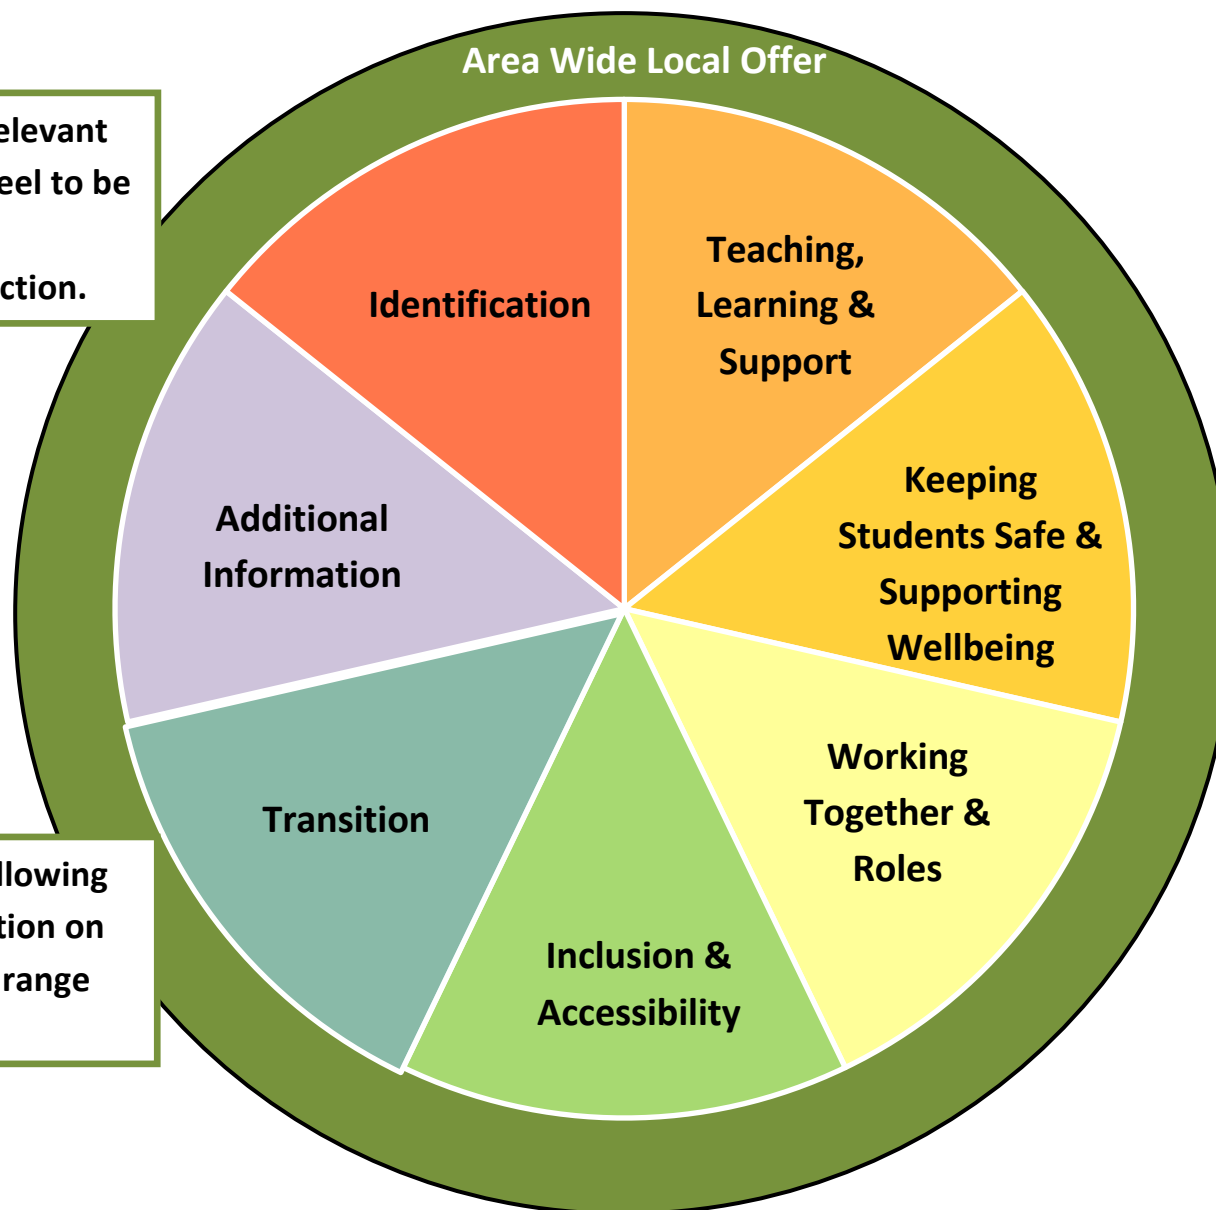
elevant
eel to be

ction.

Area Wide Local Offer

Identification

Teaching, Learning & Support

Keeping Students Safe & Supporting Wellbeing

Working Together & Roles

Inclusion & Accessibility

Transition

Additional Information

llowing
tion on
range